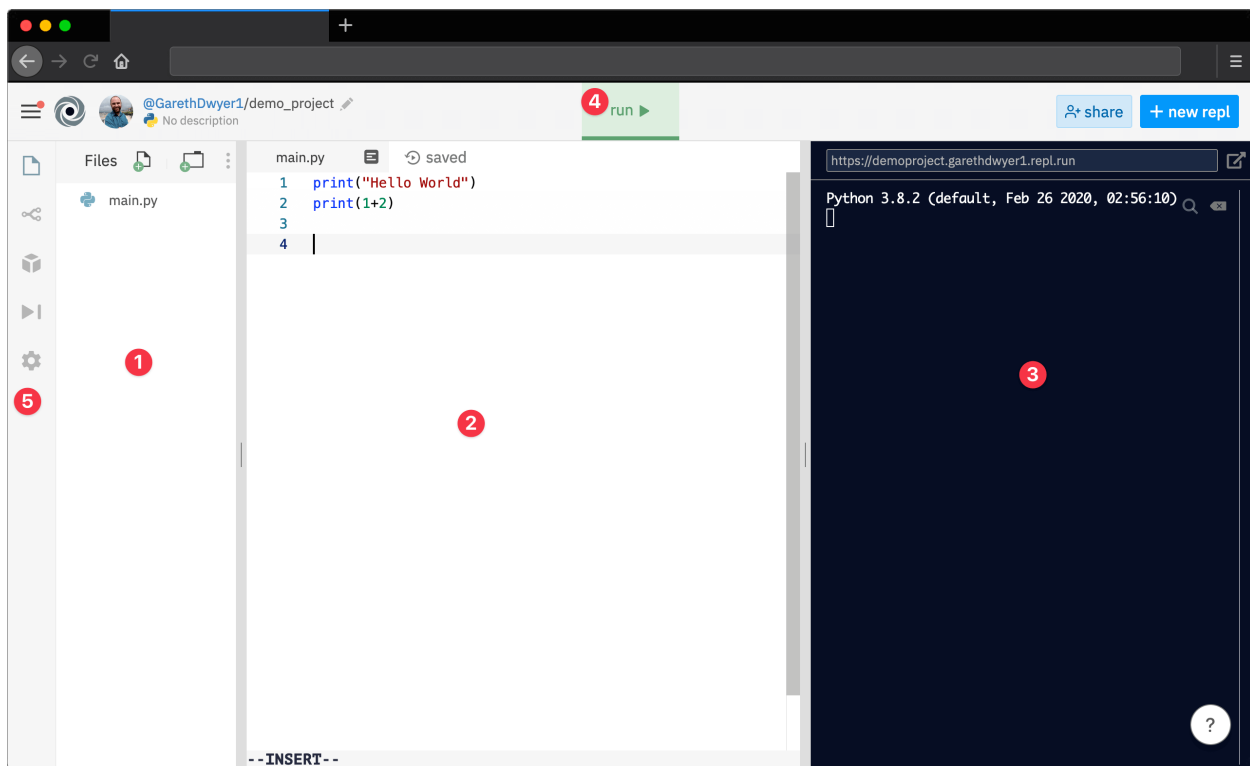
+

@GarethDwyer1/demo_project
No description

4 run ▶

share
+ new repl

Files

main.py

main.py
saved

1 print("Hello World")
2 print(1+2)
3
4

--INSERT--

https://demoproject.garethdwyer1.repl.run

Python 3.8.2 (default, Feb 26 2020, 02:56:10)

1
2
3
5

?